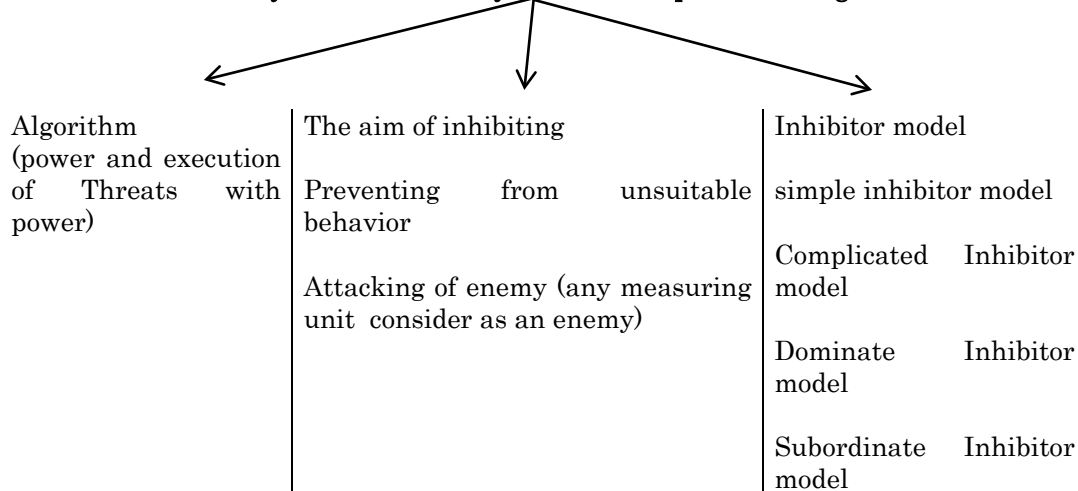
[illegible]

| Algorithm (power and execution of Threats with power) | The aim of inhibiting<br><br>Preventing from unsuitable behavior<br><br>Attacking of enemy (any measuring unit consider as an enemy) | Inhibitor model<br><br>simple inhibitor model<br><br>Complicated Inhibitor model<br><br>Dominate Inhibitor model<br><br>Subordinate Inhibitor model |
|---|---|---|